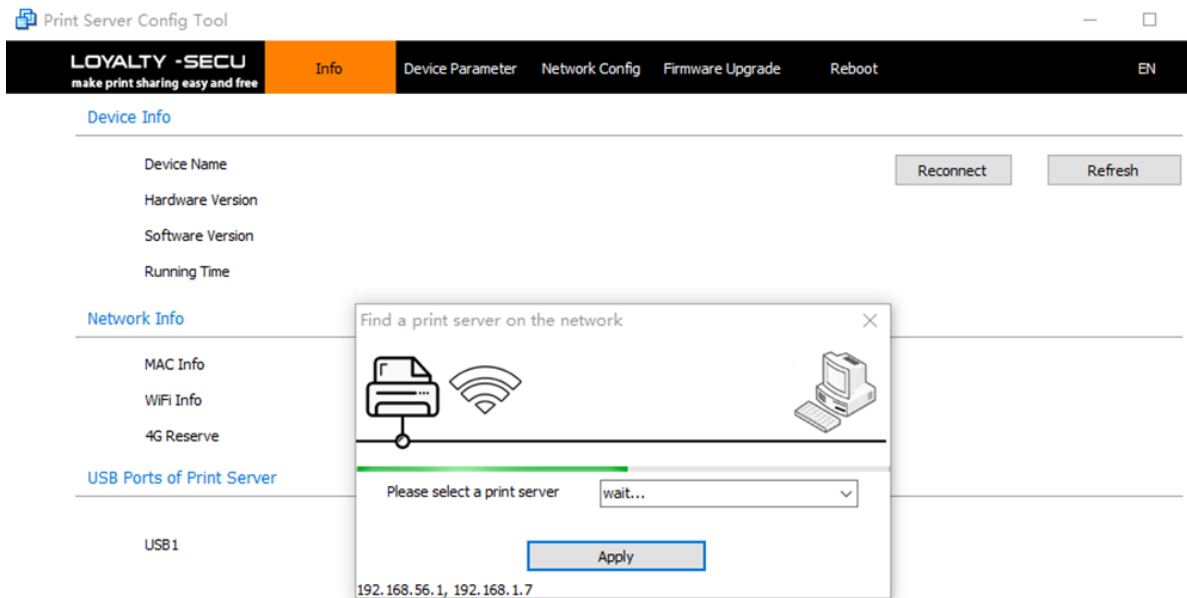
Print Server Config Tool

LOYALTY -SECU
make print sharing easy and free

Info
Device Parameter
Network Config
Firmware Upgrade
Reboot
EN

Device Info

Device Name
Hardware Version
Software Version
Running Time

Reconnect
Refresh

Network Info

MAC Info
WiFi Info
4G Reserve

USB Ports of Print Server

USB1

Find a print server on the network

Please select a print server
wait...

Apply

192.168.56.1, 192.168.1.7